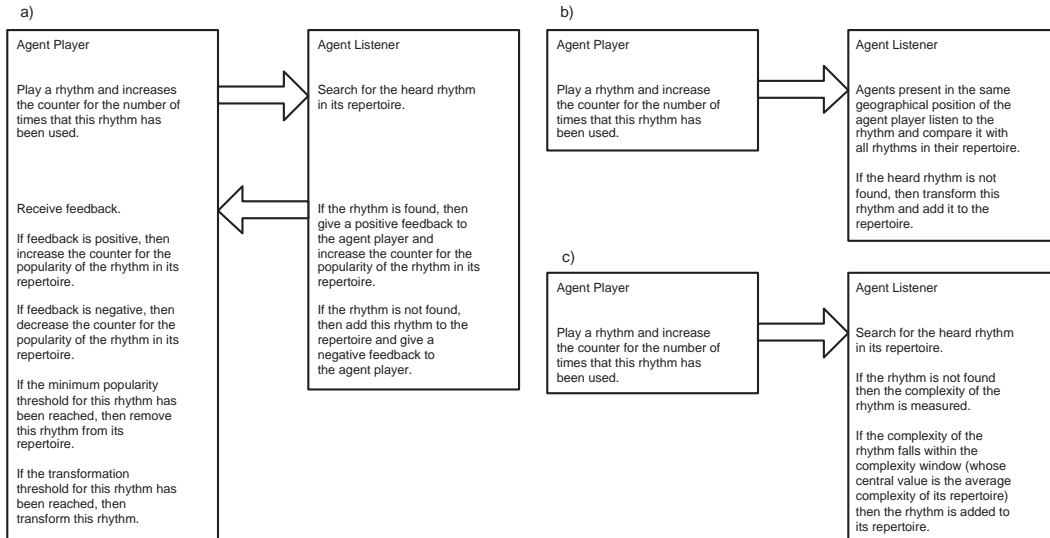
a)

Agent Player

Play a rhythm and increases the counter for the number of times that this rhythm has been used.

Receive feedback.

If feedback is positive, then increase the counter for the popularity of the rhythm in its repertoire.

If feedback is negative, then decrease the counter for the popularity of the rhythm in its repertoire.

If the minimum popularity threshold for this rhythm has been reached, then remove this rhythm from its repertoire.

If the transformation threshold for this rhythm has been reached, then transform this rhythm.

Agent Listener

Search for the heard rhythm in its repertoire.

If the rhythm is found, then give a positive feedback to the agent player and increase the counter for the popularity of the rhythm in its repertoire.

If the rhythm is not found, then add this rhythm to the repertoire and give a negative feedback to the agent player.

b)

Agent Player

Play a rhythm and increase the counter for the number of times that this rhythm has been used.

Agent Listener

Agents present in the same geographical position of the agent player listen to the rhythm and compare it with all rhythms in their repertoire.

If the heard rhythm is not found, then transform this rhythm and add it to the repertoire.

c)

Agent Player

Play a rhythm and increase the counter for the number of times that this rhythm has been used.

Agent Listener

Search for the heard rhythm in its repertoire.

If the rhythm is not found then the complexity of the rhythm is measured.

If the complexity of the rhythm falls within the complexity window (whose central value is the average complexity of its repertoire) then the rhythm is added to its repertoire.